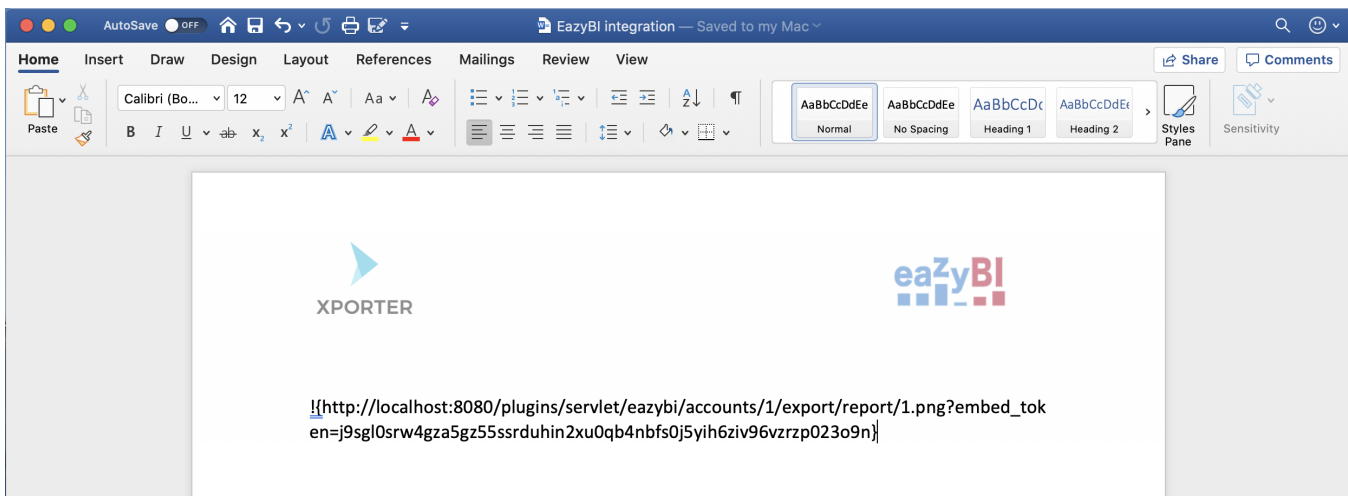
AutoSave OFF

EazyBI integration — Saved to my Mac

Home Insert Draw Design Layout References Mailings Review View

Share Comments

Paste

Calibri (Bo... 12

AaBbCcDdEe Normal
AaBbCcDdEe No Spacing
AaBbCcDc Heading 1
AaBbCcDdEe Heading 2

Styles Pane

Sensitivity

XPORTER

eazyBI

!{http://localhost:8080/plugins/servlet/eazybi/accounts/1/export/report/1.png?embed_token=j9sgl0srw4gza5gz55ssrduhin2xu0qb4nbfs0j5yih6ziv96vzrzp023o9n}